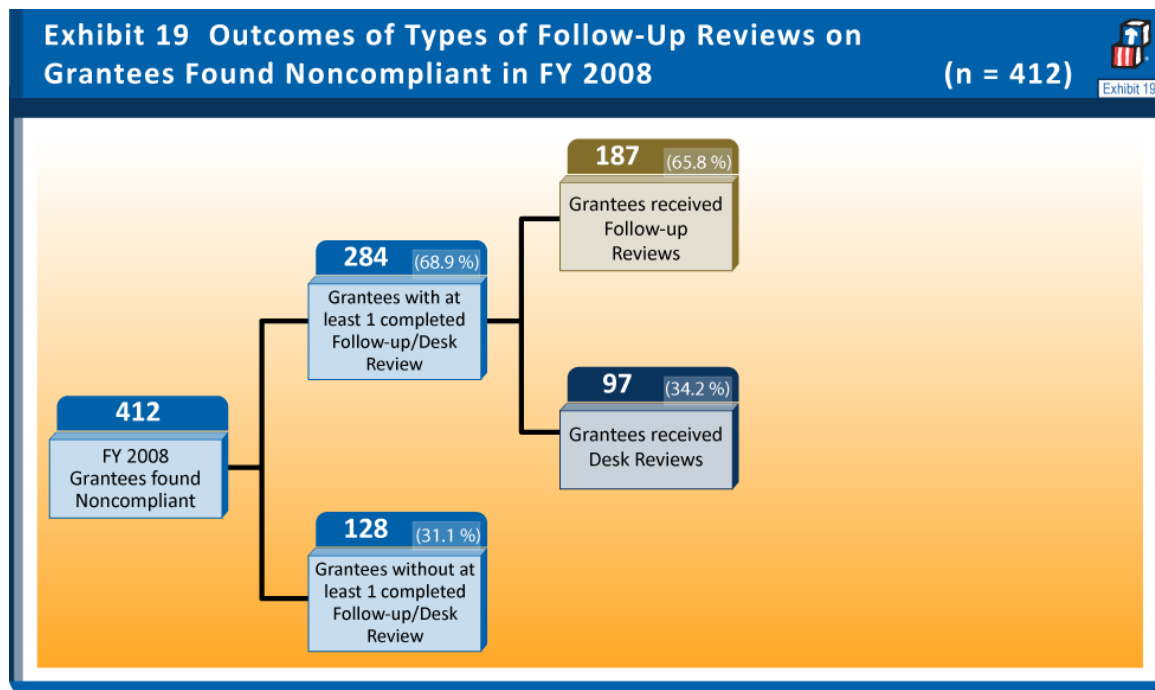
Exhibit 19 Outcomes of Types of Follow-Up Reviews on Grantees Found Noncompliant in FY 2008 (n = 412)

Exhibit 19

412
FY 2008 Grantees found Noncompliant

284 (68.9 %)
Grantees with at least 1 completed Follow-up/Desk Review

128 (31.1 %)
Grantees without at least 1 completed Follow-up/Desk Review

187 (65.8 %)
Grantees received Follow-up Reviews

97 (34.2 %)
Grantees received Desk Reviews